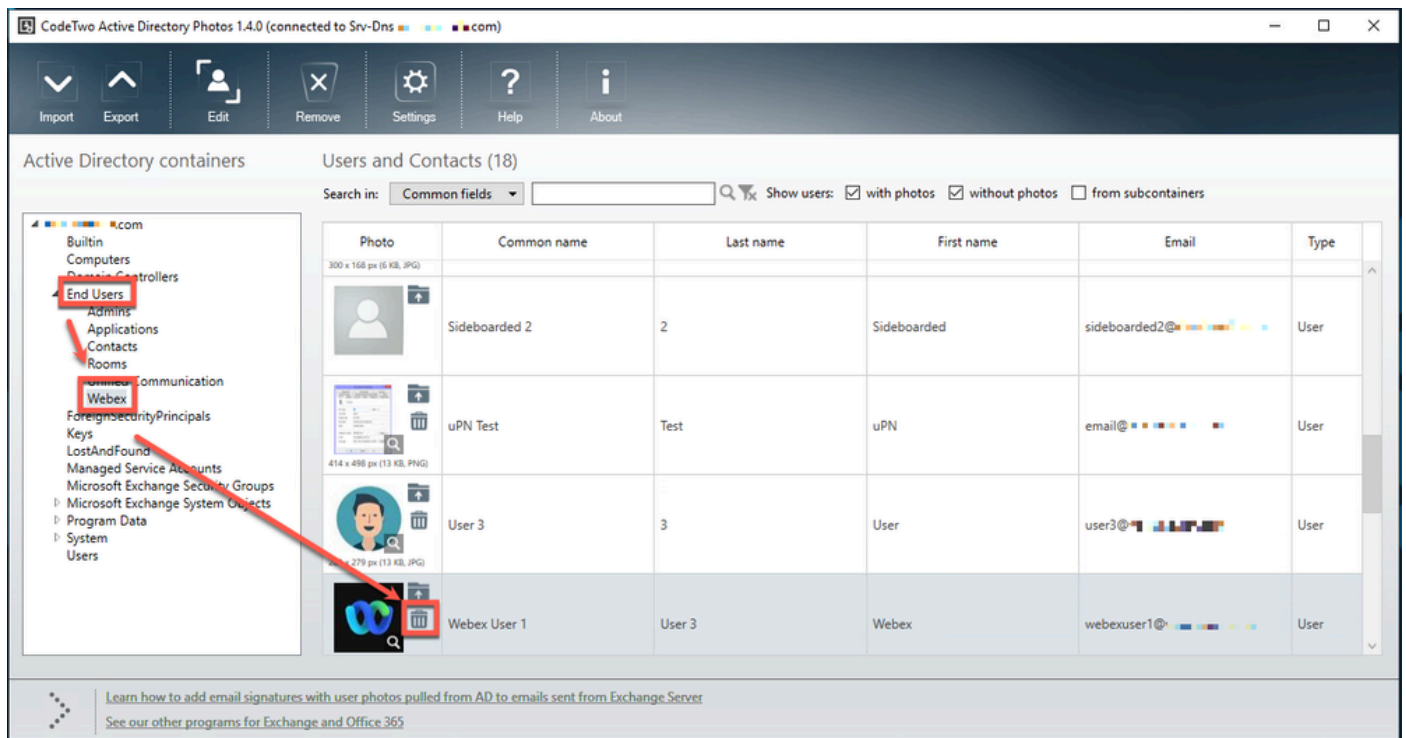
CodeTwo Active Directory Photos 1.4.0 (connected to Srv-Dns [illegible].com)

Import Export Edit Remove Settings Help About

Active Directory containers

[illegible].com
Builtin
Computers
Domain Controllers
End Users
Admins
Applications
Contacts
Rooms
Unified Communication
Webex
ForeignSecurityPrincipals
Keys
LostAndFound
Managed Service Accounts
Microsoft Exchange Security Groups
Microsoft Exchange System Objects
Program Data
System
Users

Users and Contacts (18)

Search in: Common fields Show users: with photos without photos from subcontainers

| Photo | Common name | Last name | First name | Email | Type |
|---|---|---|---|---|---|
| 300 x 168 px (6 KB, JPG) | | | | | |
| | Sideboarded 2 | 2 | Sideboarded | sideboarded2@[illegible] | User |
| 414 x 498 px (13 KB, PNG) | uPN Test | Test | uPN | email@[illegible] | User |
| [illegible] x 279 px (13 KB, JPG) | User 3 | 3 | User | user3@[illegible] | User |
| | Webex User 1 | User 3 | Webex | webexuser1@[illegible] | User |

Learn how to add email signatures with user photos pulled from AD to emails sent from Exchange Server
See our other programs for Exchange and Office 365